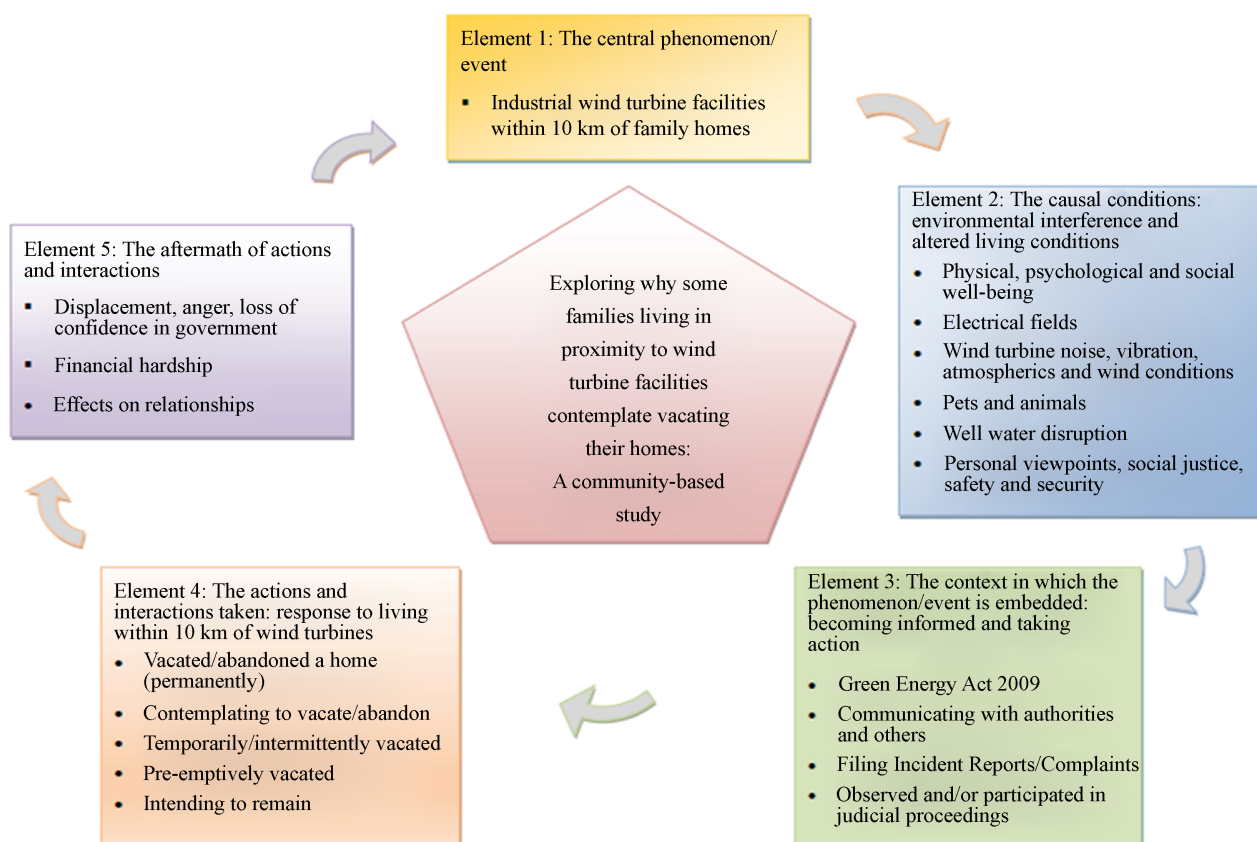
Element 1: The central phenomenon/ event

- Industrial wind turbine facilities within 10 km of family homes

Element 2: The causal conditions: environmental interference and altered living conditions

- Physical, psychological and social well-being
- Electrical fields
- Wind turbine noise, vibration, atmospherics and wind conditions
- Pets and animals
- Well water disruption
- Personal viewpoints, social justice, safety and security

Element 3: The context in which the phenomenon/event is embedded: becoming informed and taking action

- Green Energy Act 2009
- Communicating with authorities and others
- Filing Incident Reports/Complaints
- Observed and/or participated in judicial proceedings

Element 4: The actions and interactions taken: response to living within 10 km of wind turbines

- Vacated/abandoned a home (permanently)
- Contemplating to vacate/abandon
- Temporarily/intermittently vacated
- Pre-emptively vacated
- Intending to remain

Element 5: The aftermath of actions and interactions

- Displacement, anger, loss of confidence in government
- Financial hardship
- Effects on relationships

Exploring why some families living in proximity to wind turbine facilities contemplate vacating their homes: A community-based study